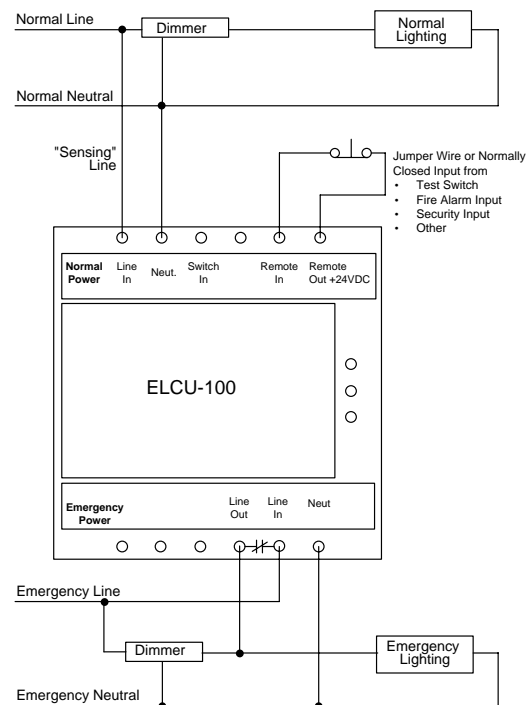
Normal Line

Dimmer

Normal Lighting

Normal Neutral

"Sensing" Line

Jumper Wire or Normally Closed Input from
- Test Switch
- Fire Alarm Input
- Security Input
- Other

Normal Power

Line In

Neut.

Switch In

Remote In

Remote Out +24VDC

ELCU-100

Emergency Power

Line Out

Line In

Neut

Emergency Line

Dimmer

Emergency Lighting

Emergency Neutral